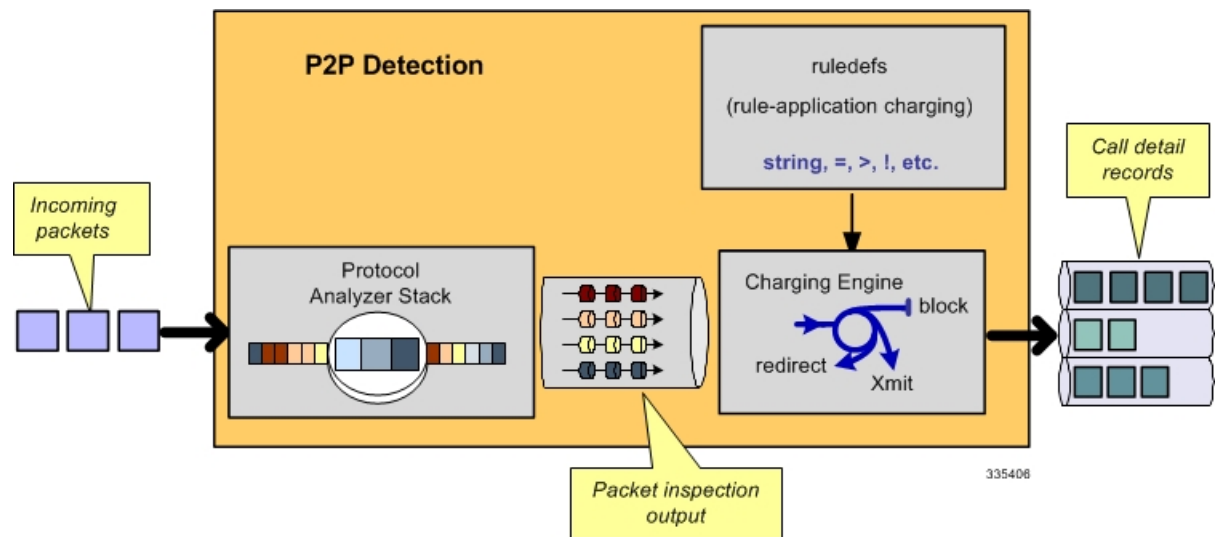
P2P Detection

ruledefs

(rule-application charging)

string, =, >, !, etc.

Incoming packets

Protocol Analyzer Stack

Charging Engine

block

redirect

Xmit

Call detail records

Packet inspection output

335406